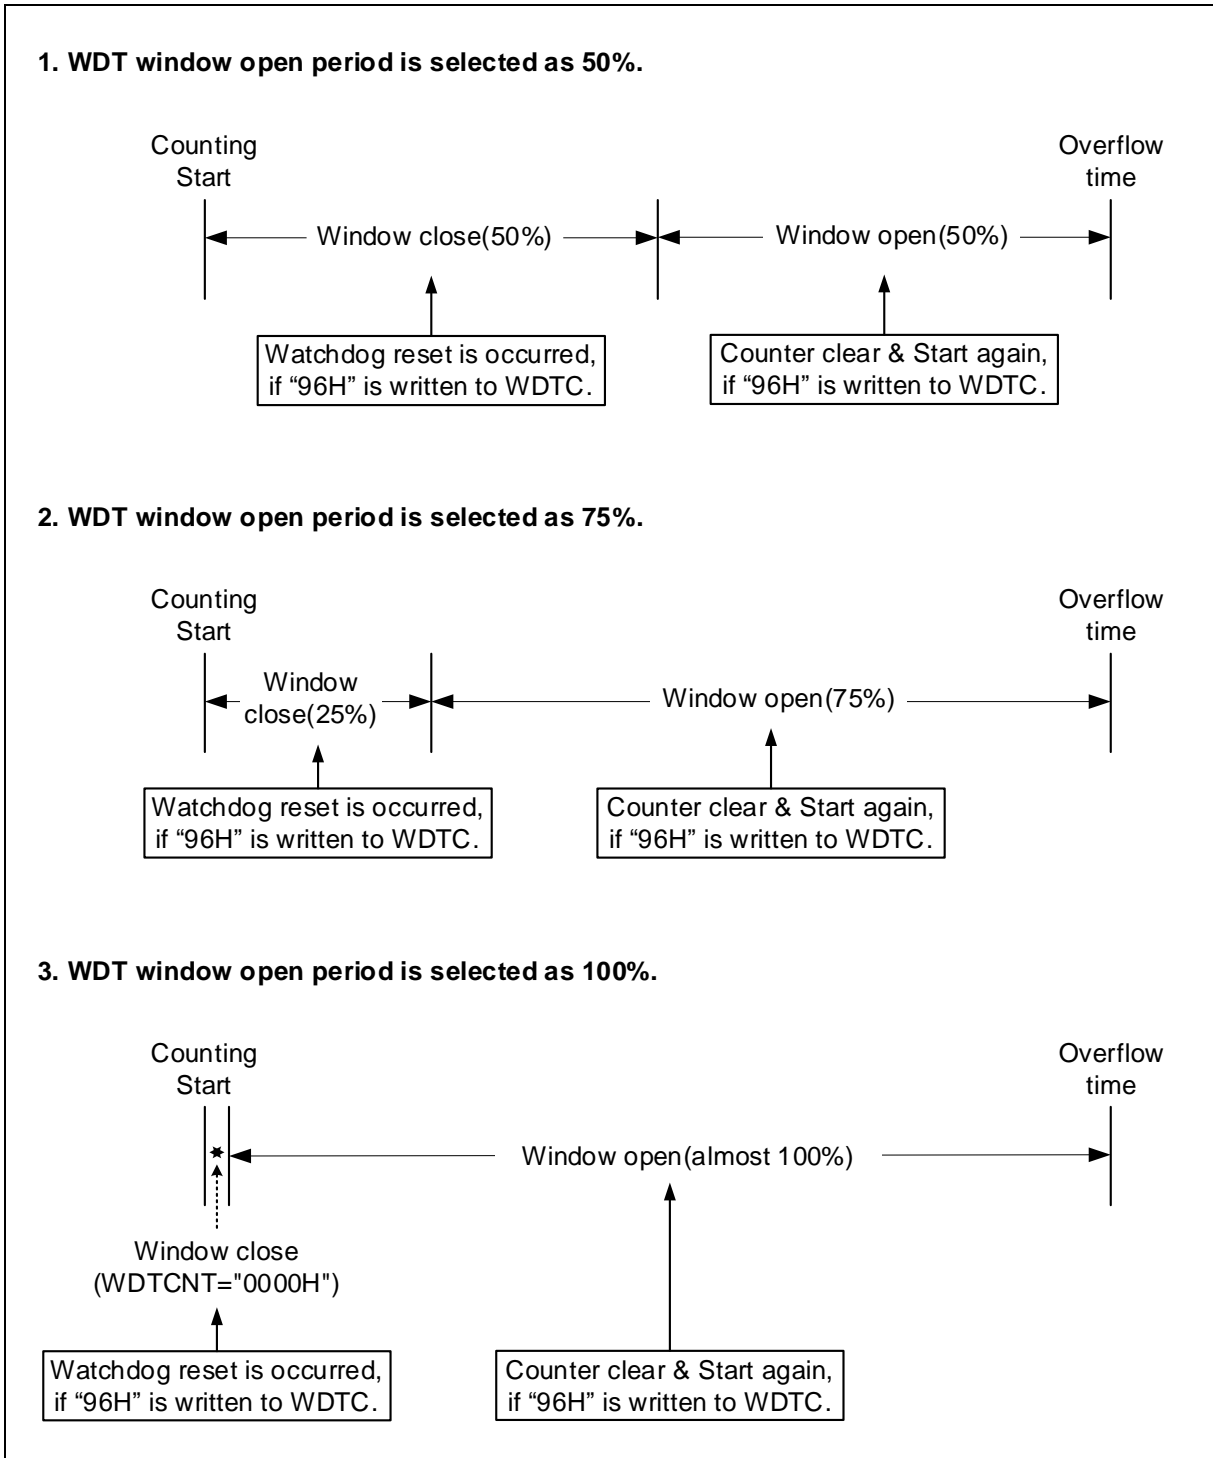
1. WDT window open period is selected as 50%.

Counting Start

Overflow time

Window close(50%)

Window open(50%)

Watchdog reset is occurred, if “96H” is written to WDTC.

Counter clear & Start again, if “96H” is written to WDTC.

2. WDT window open period is selected as 75%.

Counting Start

Overflow time

Window close(25%)

Window open(75%)

Watchdog reset is occurred, if “96H” is written to WDTC.

Counter clear & Start again, if “96H” is written to WDTC.

3. WDT window open period is selected as 100%.

Counting Start

Overflow time

Window open(almost 100%)

Window close (WDTCNT="0000H")

Watchdog reset is occurred, if “96H” is written to WDTC.

Counter clear & Start again, if “96H” is written to WDTC.